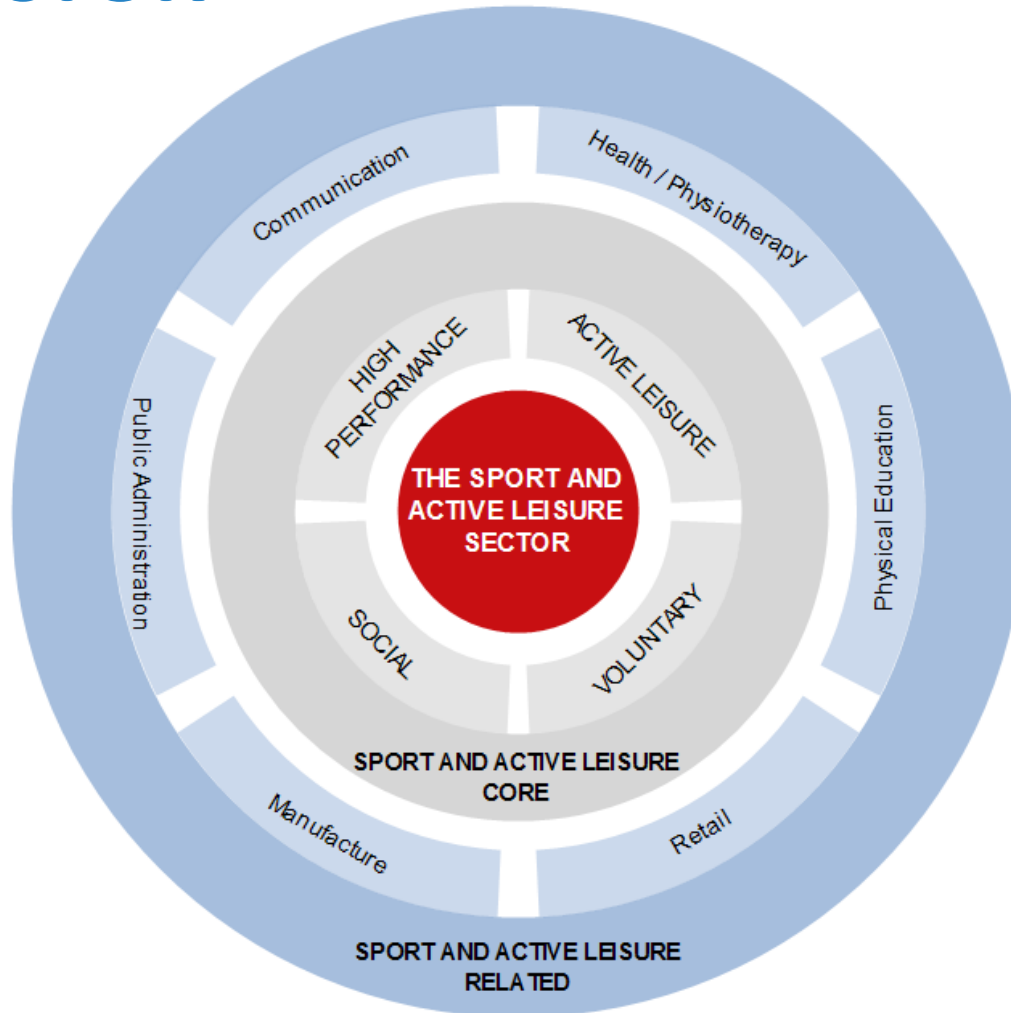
THE SPORT AND ACTIVE LEISURE SECTOR

HIGH PERFORMANCE

ACTIVE LEISURE

SOCIAL

VOLUNTARY

SPORT AND ACTIVE LEISURE CORE

Communication

Health / Physiotherapy

Public Administration

Physical Education

Manufacture

Retail

SPORT AND ACTIVE LEISURE RELATED